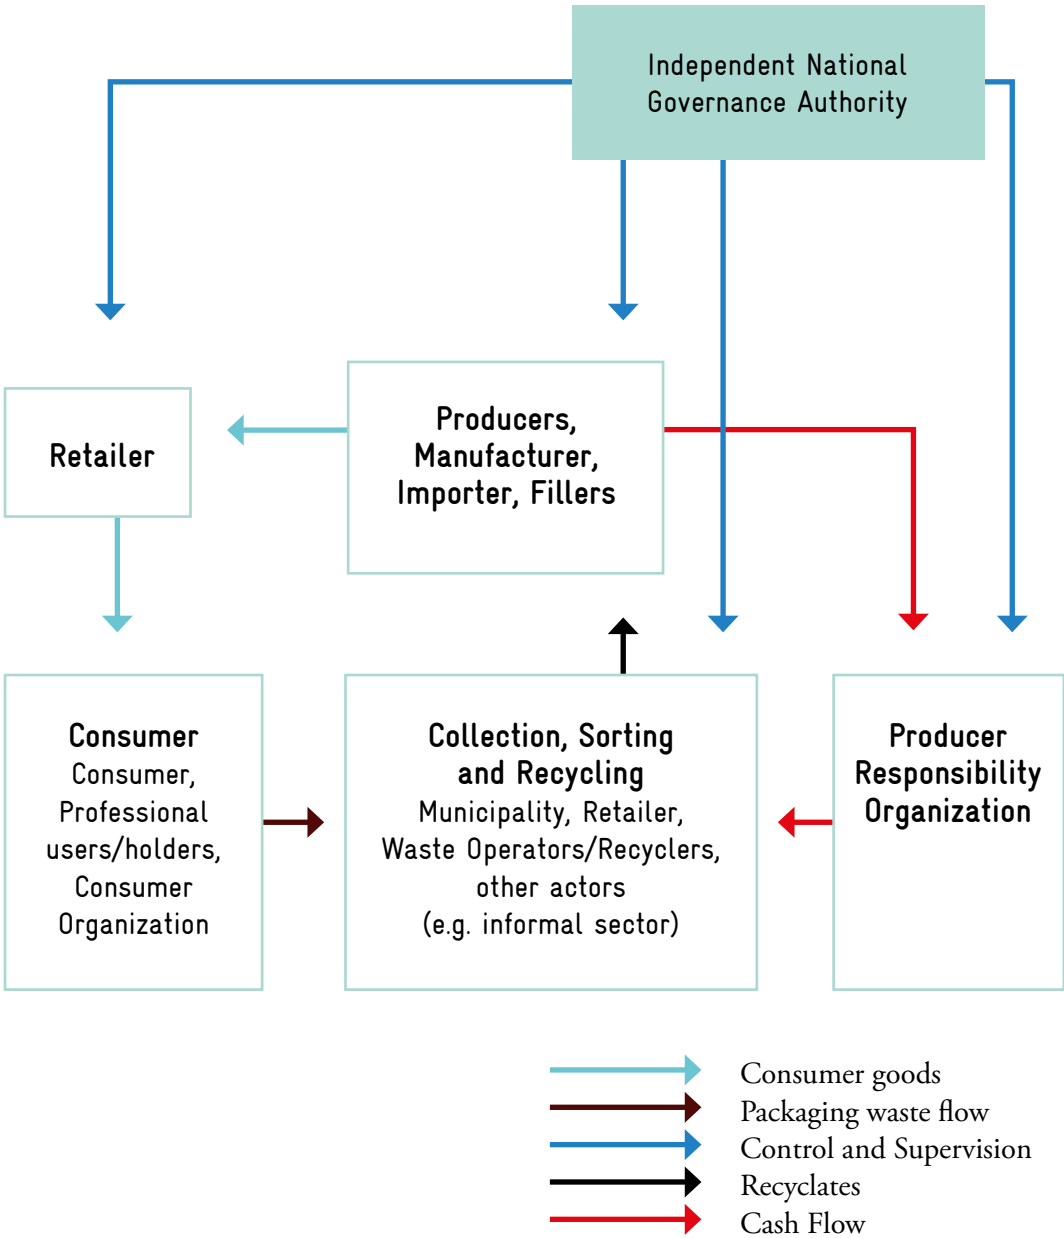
Independent National Governance Authority

Retailer

Producers, Manufacturer, Importer, Fillers

Consumer
Consumer, Professional users/holders, Consumer Organization

Collection, Sorting and Recycling
Municipality, Retailer, Waste Operators/Recyclers, other actors (e.g. informal sector)

Producer Responsibility Organization

Consumer goods
Packaging waste flow
Control and Supervision
Recyclates
Cash Flow